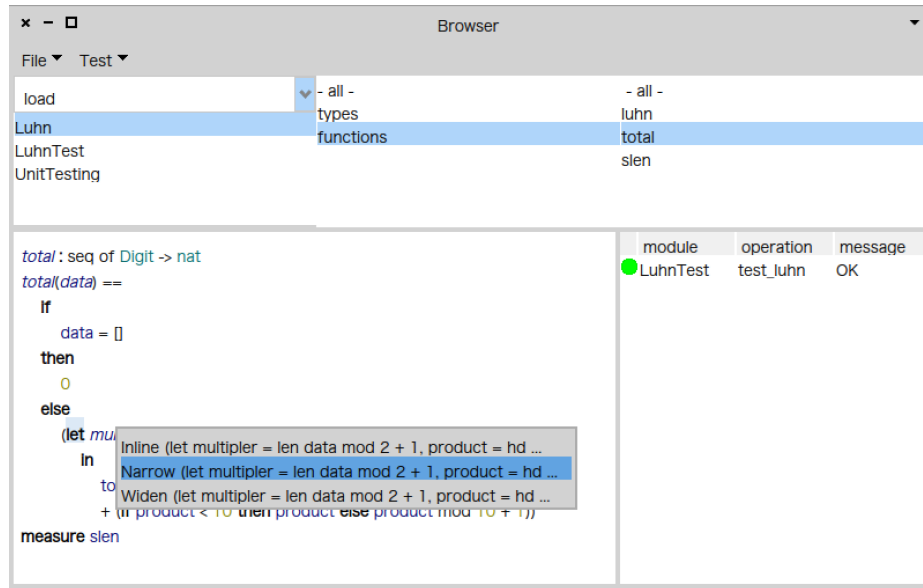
× − □ Browser

File ▾ Test ▾

load

Luhn
LuhnTest
UnitTesting

- all -
types
functions

- all -
luhn
total
slen

total : seq of Digit -> nat
total(data) ==
if
data = []
then
0
else
(let mul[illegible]
in
to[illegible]
+ (if product < 10 then product else product mod 10 + 1))
measure slen

Inline (let multipler = len data mod 2 + 1, product = hd ...
Narrow (let multipler = len data mod 2 + 1, product = hd ...
Widen (let multipler = len data mod 2 + 1, product = hd ...

| module | operation | message |
|---|---|---|
| LuhnTest | test_luhn | OK |